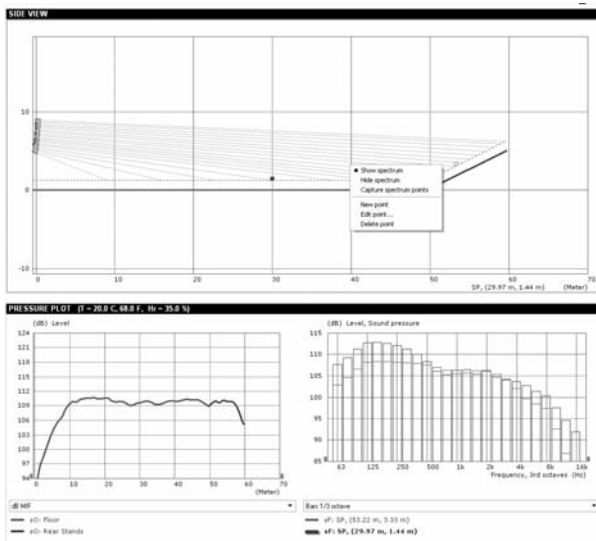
SIDE VIEW

10
0
-10

0 10 20 30 40 50 60 70

SP, (29.97 m, 1.44 m) (Meter)

■ Show spectrum
Hide spectrum
Capture spectrum points
New point
Edit point...
Delete point

PRESSURE PLOT (T = 20.0 C, 68.0 F, Hr = 35.0 %)

(dB) Level

124
121
118
115
112
109
106
103
100
97
94

0 10 20 30 40 50 60 70
(Meter)

(dB) Level, Sound pressure

115
110
105
100
95
90
85

63 125 250 500 1k 2k 4k 8k 16k
Frequency, 3rd octaves (Hz)

dB MF
Bas 1/3 octave

sO: Floor
sO: Rear Stands

sF: SP, (53.22 m, 3.33 m)
sF: SP, (29.97 m, 1.44 m)